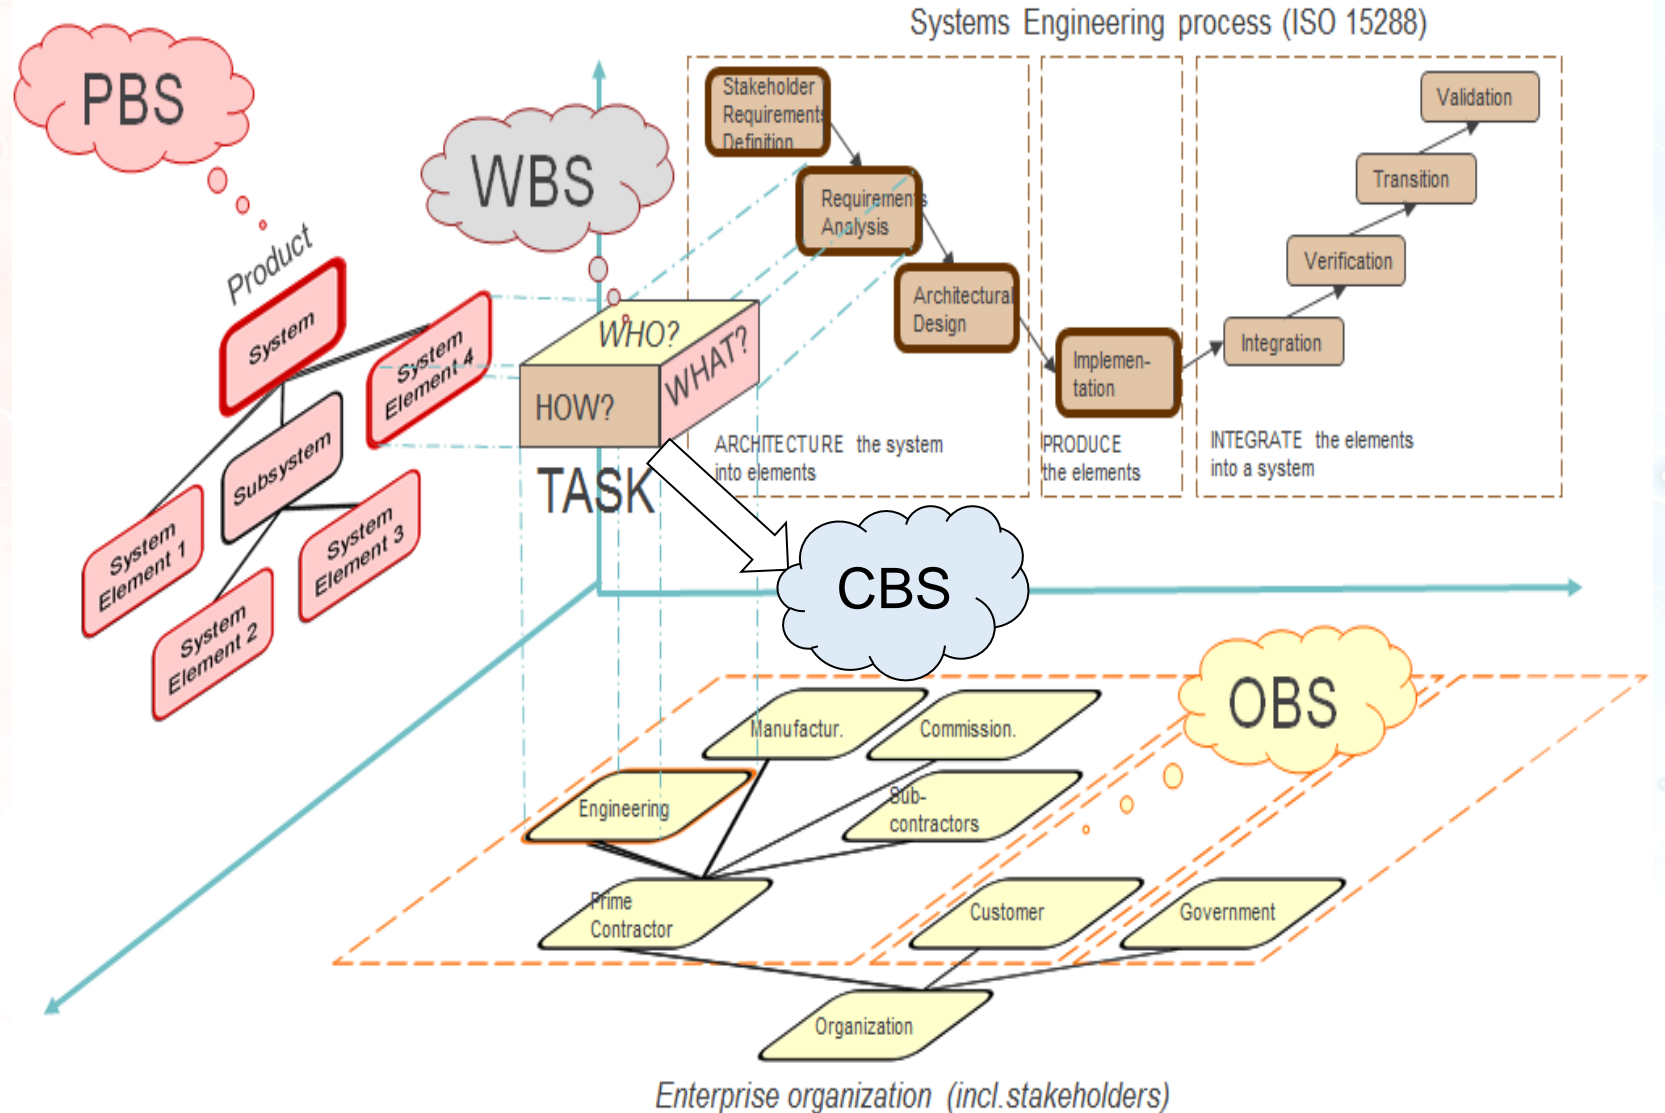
Systems Engineering process (ISO 15288)

PBS

WBS

Product

System

System Element 4

Subsystem

System Element 1

System Element 3

System Element 2

WHO?

HOW?

WHAT?

TASK

Stakeholder Requirements Definition

Requirements Analysis

Architectural Design

Implementation

Integration

Verification

Transition

Validation

ARCHITECTURE the system into elements

PRODUCE the elements

INTEGRATE the elements into a system

CBS

OBS

Manufactur.

Commission.

Engineering

Sub-contractors

Prime Contractor

Customer

Government

Organization

Enterprise organization (incl.stakeholders)